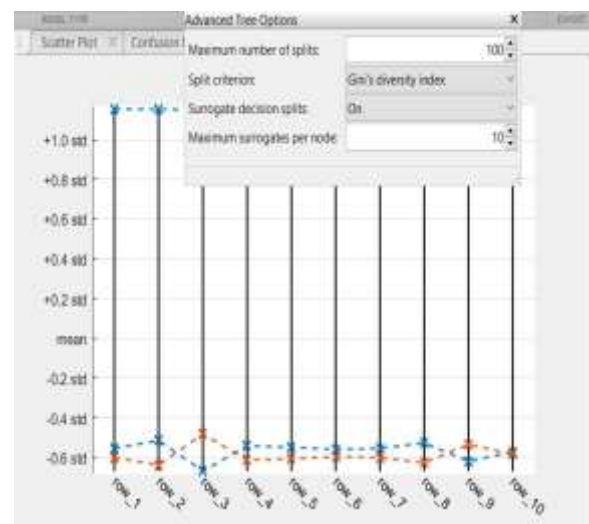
MODEL TYPE

EXPORT

Scatter Plot ×

Confusion

Advanced Tree Options

×

Maximum number of splits:

100

Split criterion:

Gini's diversity index

Surrogate decision splits:

On

Maximum surrogates per node:

10

+1.0 std

+0.8 std

+0.6 std

+0.4 std

+0.2 std

mean

-0.2 std

-0.4 std

-0.6 std

row_1

row_2

row_3

row_4

row_5

row_6

row_7

row_8

row_9

row_10